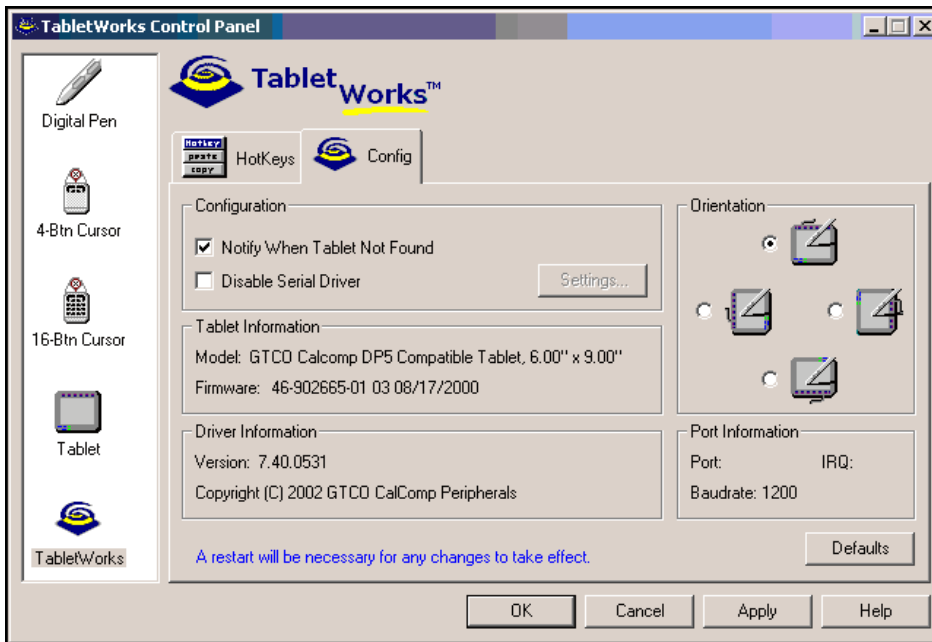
TabletWorks Control Panel

Digital Pen

4-Btn Cursor

16-Btn Cursor

Tablet

TabletWorks

TabletWorks™

Hotkey paste copy HotKeys

Config

Configuration

☑ Notify When Tablet Not Found

☐ Disable Serial Driver

Settings...

Tablet Information

Model: GTCO Calcomp DP5 Compatible Tablet, 6.00" x 9.00"

Firmware: 46-902665-01 03 08/17/2000

Driver Information

Version: 7.40.0531

Copyright (C) 2002 GTCO CalComp Peripherals

Orientation

Port Information

Port: IRQ:

Baudrate: 1200

A restart will be necessary for any changes to take effect.

Defaults

OK Cancel Apply Help